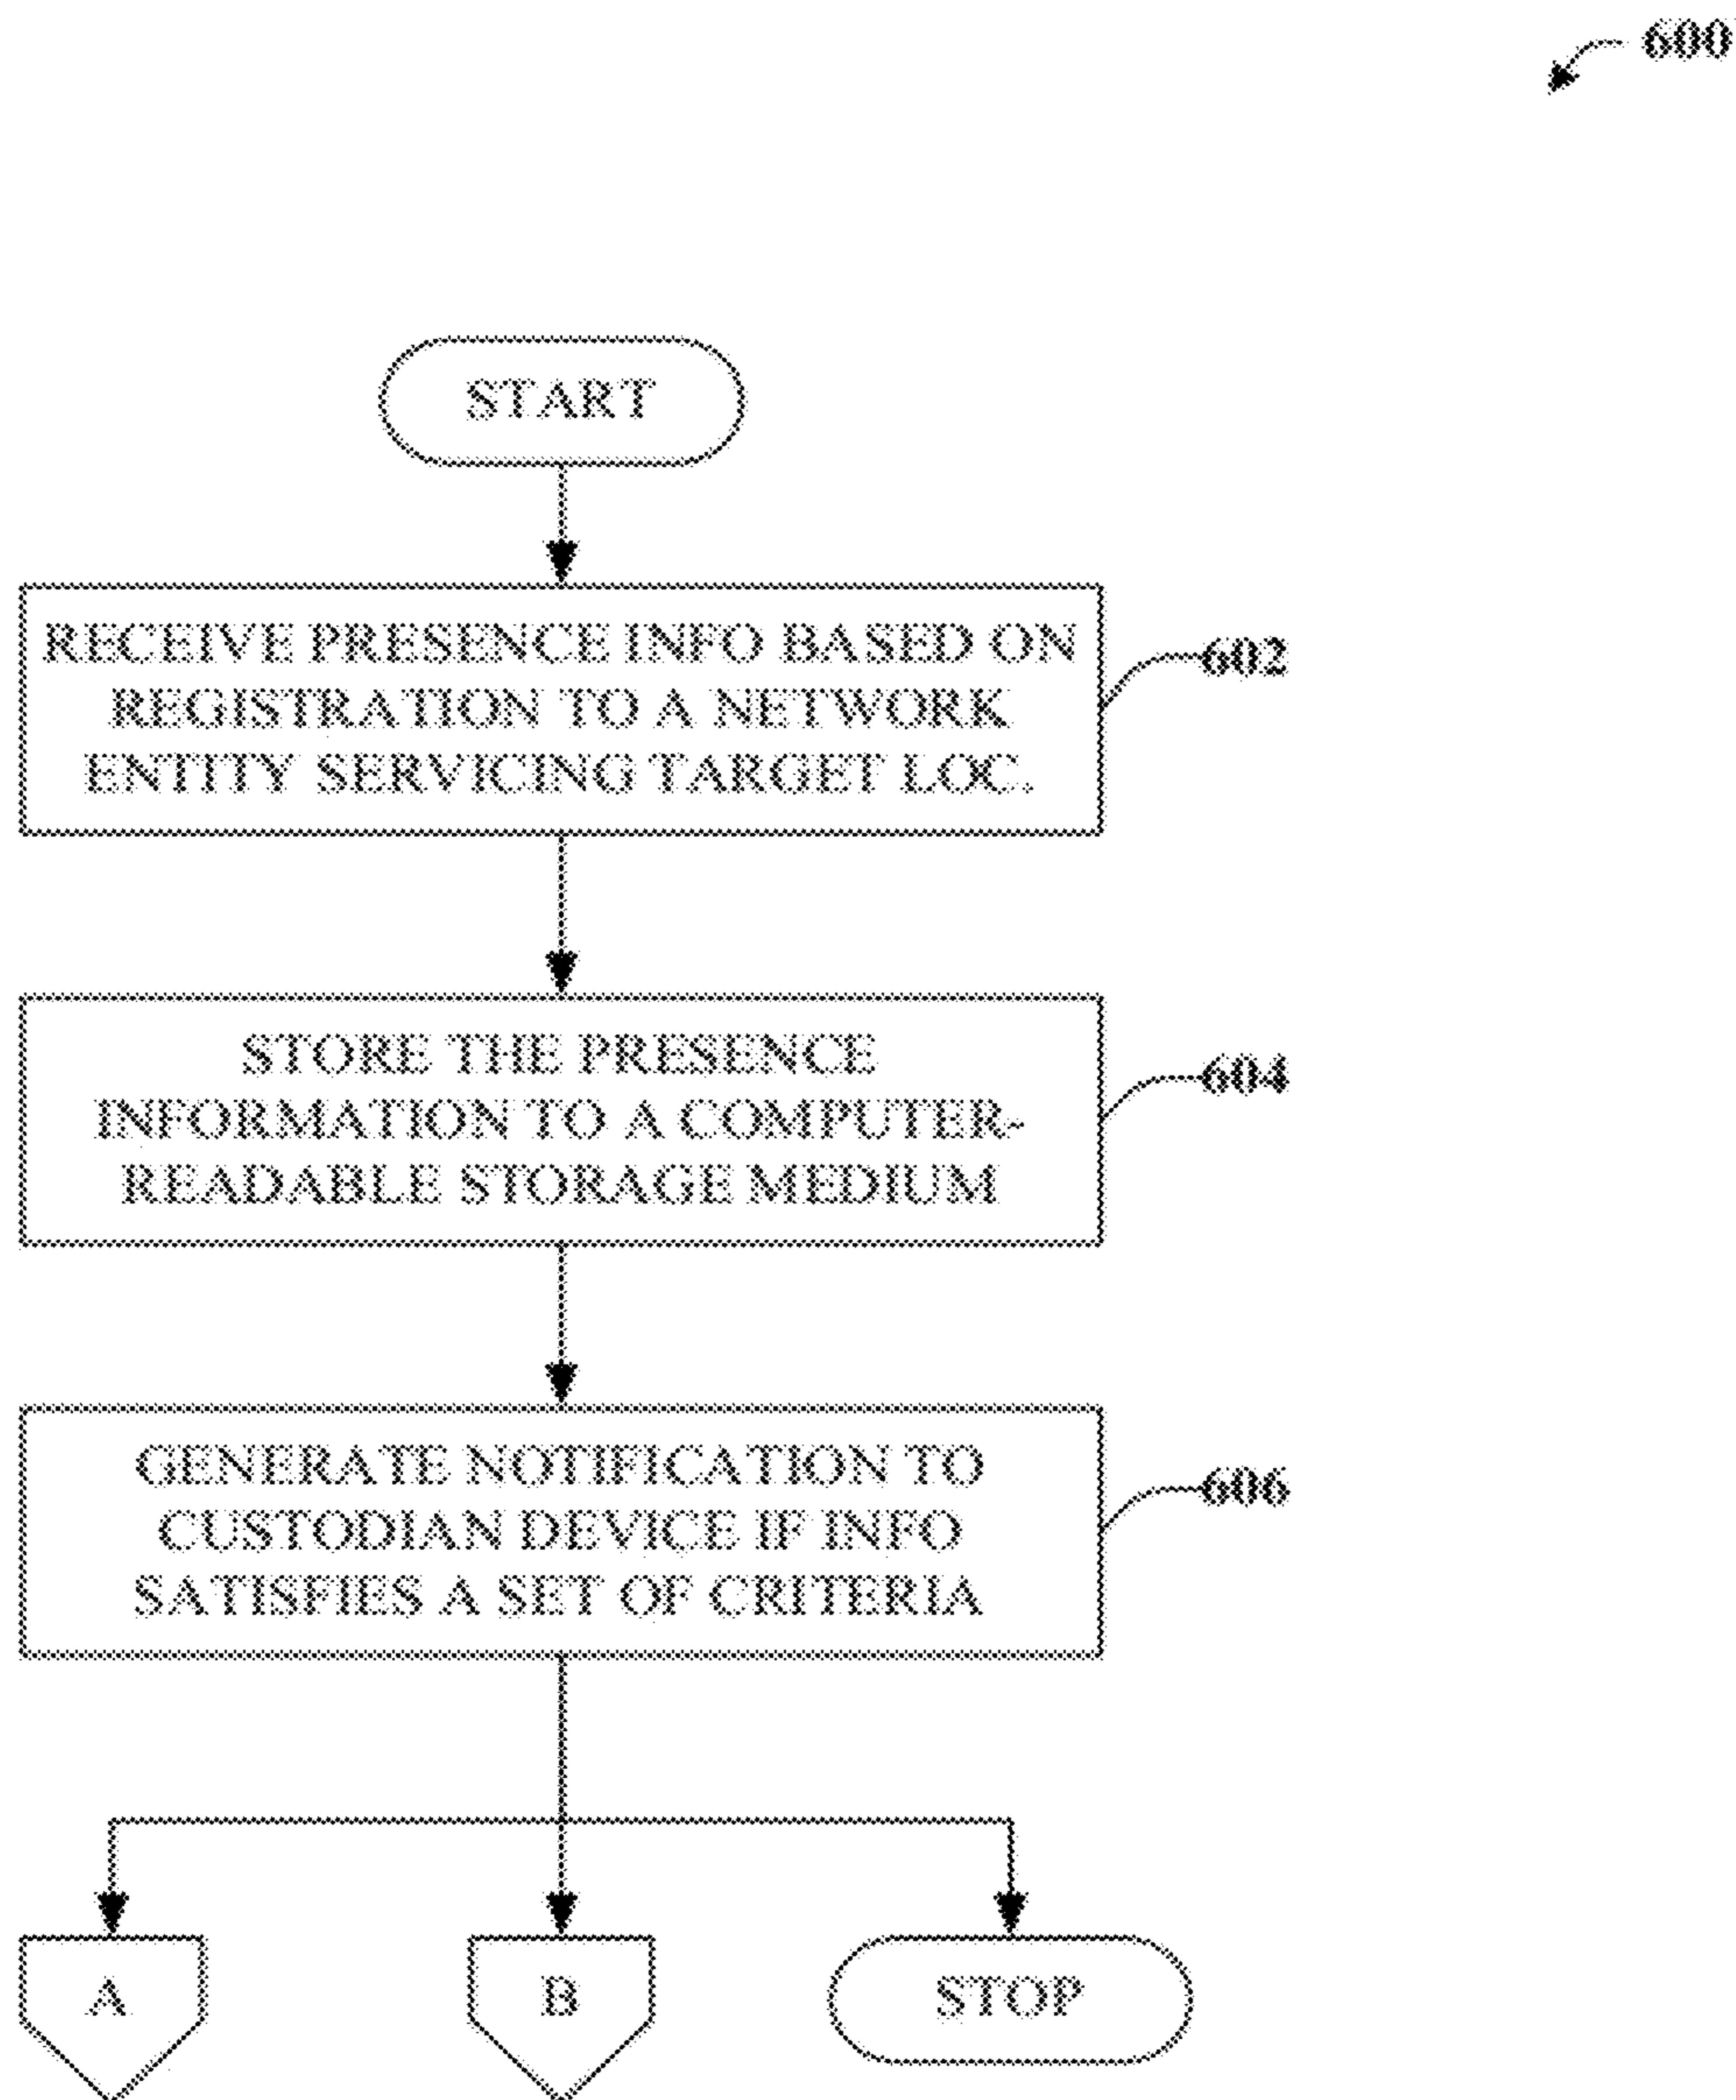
600

START

RECEIVE PRESENCE INFO BASED ON REGISTRATION TO A NETWORK ENTITY SERVICING TARGET LOC.

602

STORE THE PRESENCE INFORMATION TO A COMPUTER-READABLE STORAGE MEDIUM

604

GENERATE NOTIFICATION TO CUSTODIAN DEVICE IF INFO SATISFIES A SET OF CRITERIA

606

A

B

STOP